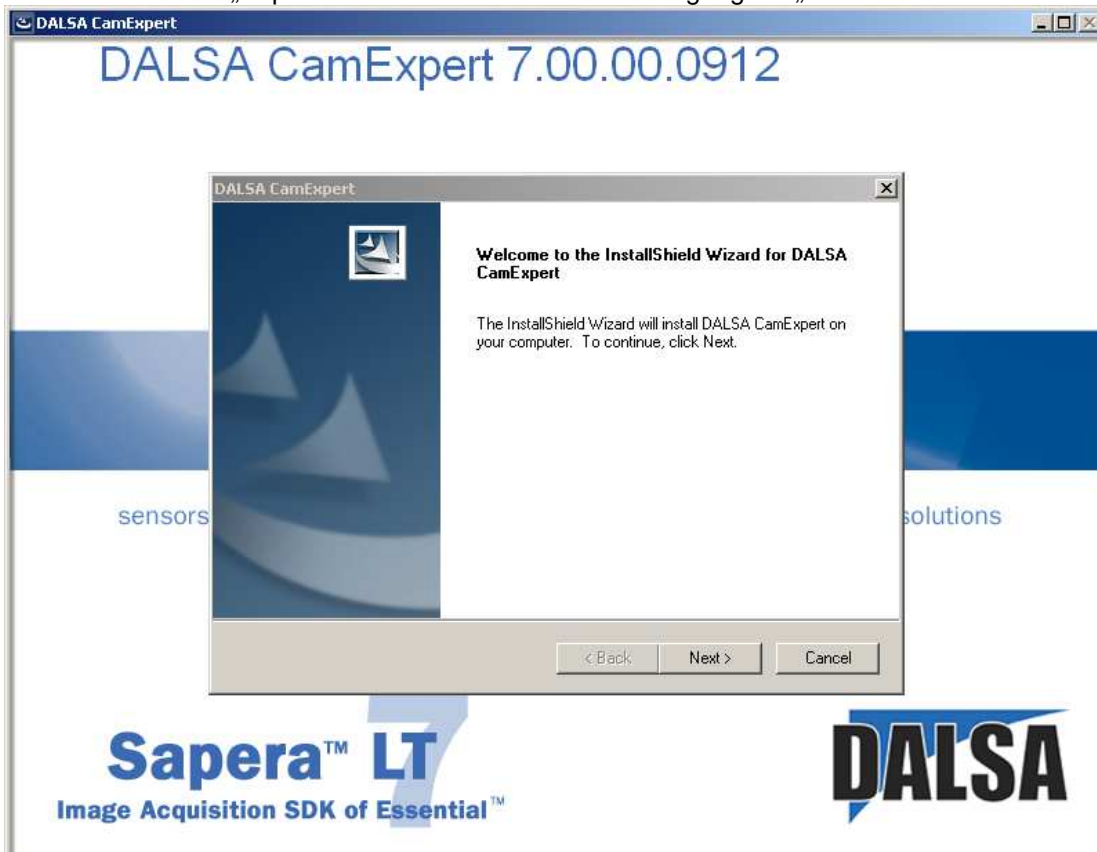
DALSA CamExpert

DALSA CamExpert 7.00.00.0912

DALSA CamExpert

Welcome to the InstallShield Wizard for DALSA CamExpert

The InstallShield Wizard will install DALSA CamExpert on your computer. To continue, click Next.

< Back Next > Cancel

sensors

solutions

Sapera™ LT 7

Image Acquisition SDK of Essential™

DALSA